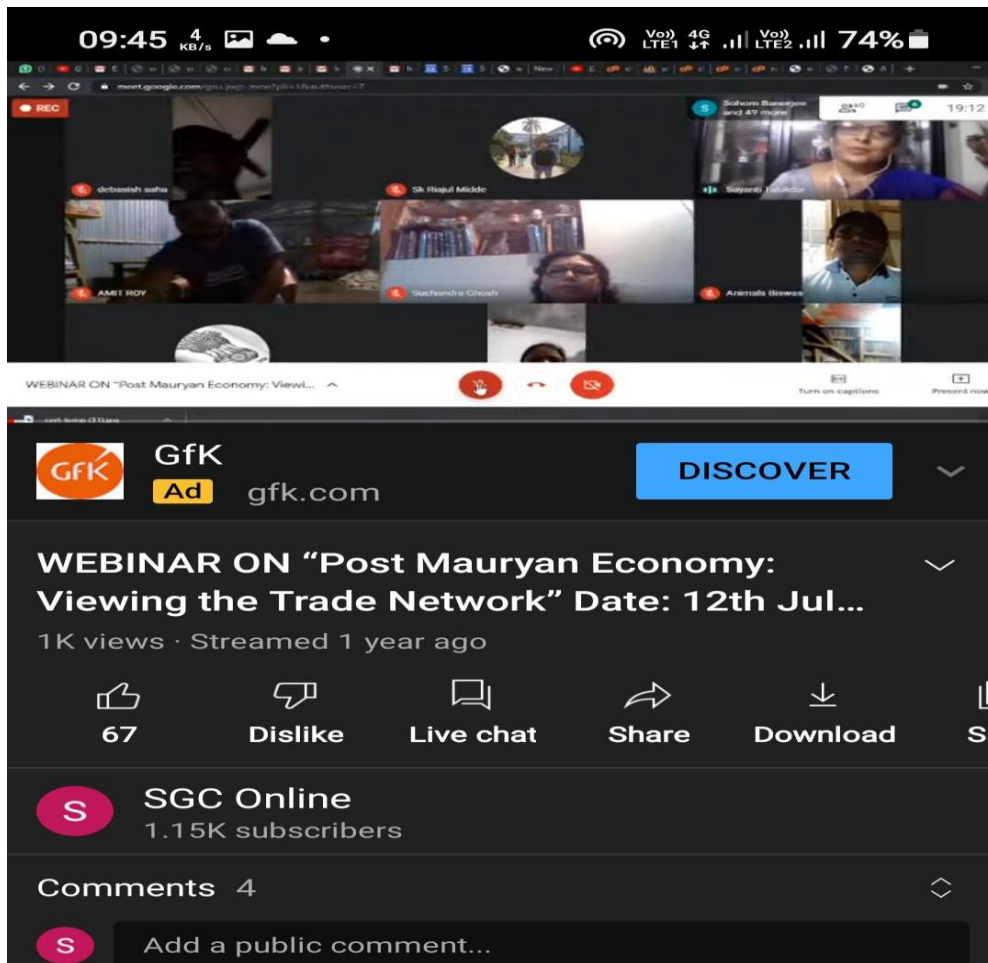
09:45 4 KB/s

Vo) LTE1 4G Vo) LTE2 74%

REC

meet.google.com

Sohom Banerjee and 49 more

19:12

debasish saha

Sk Riajul Midde

Sayanti Talukdar

AMIT ROY

Suchandra Ghosh

Animalis Biswas

WEBINAR ON "Post Mauryan Economy: Viewi...

Turn on captions

Present now

GfK

GfK

Ad gfk.com

DISCOVER

WEBINAR ON "Post Mauryan Economy: Viewing the Trade Network" Date: 12th Jul...

1K views · Streamed 1 year ago

67

Dislike

Live chat

Share

Download

S

S

SGC Online

1.15K subscribers

Comments 4

S

Add a public comment...